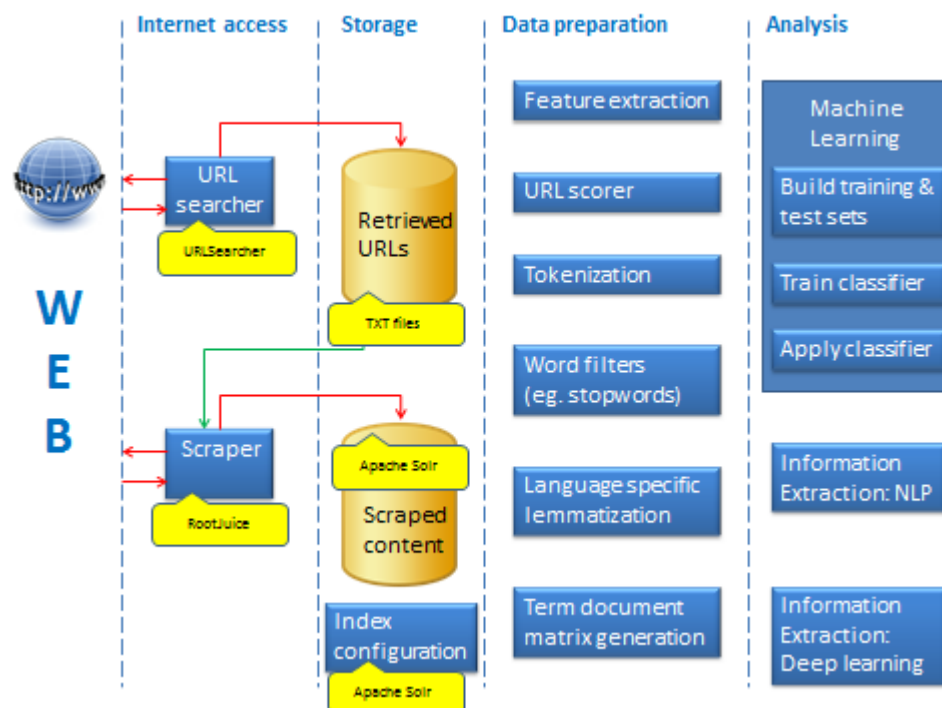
Internet access

Storage

Data preparation

Analysis

http://www

W
E
B

URL searcher

URLSearcher

Retrieved URLs

TXT files

Scraper

RootJuice

Apache Solr

Scraped content

Index configuration

Apache Solr

Feature extraction

URL scorer

Tokenization

Word filters (eg. stopwords)

Language specific lemmatization

Term document matrix generation

Machine Learning

Build training & test sets

Train classifier

Apply classifier

Information Extraction: NLP

Information Extraction: Deep learning